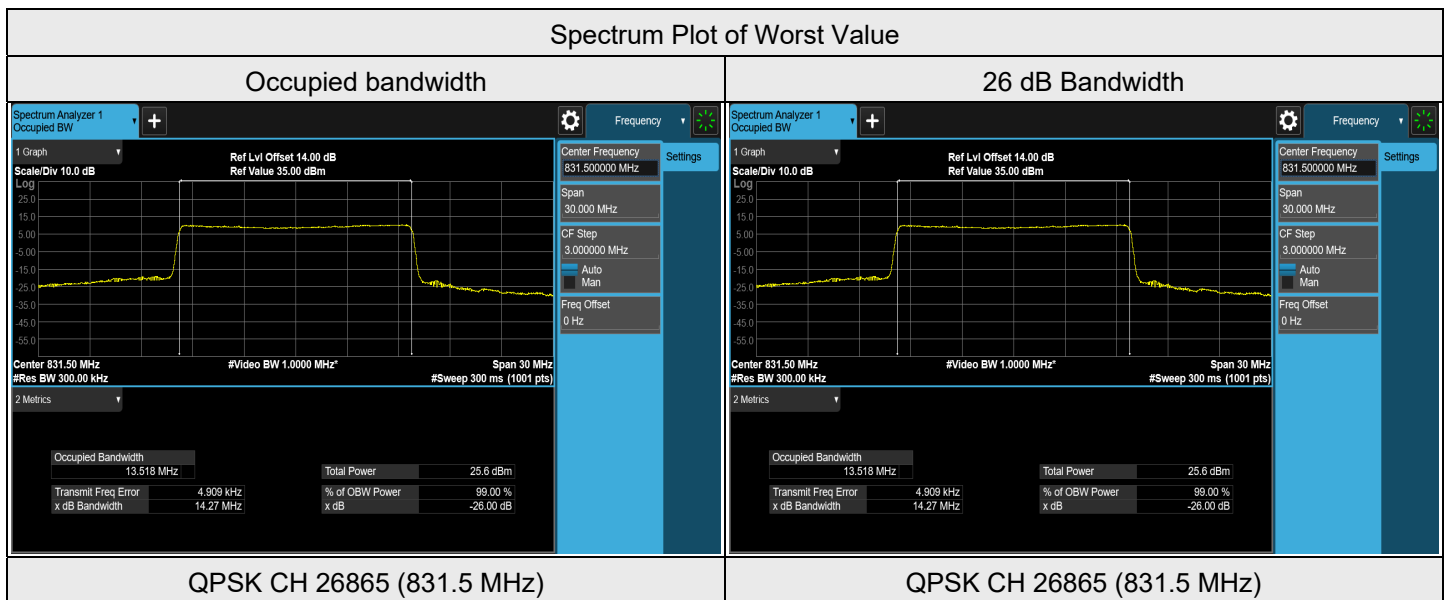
Spectrum Plot of Worst Value

| Occupied bandwidth | 26 dB Bandwidth |
|---|---|
| Spectrum Analyzer 1 Occupied BW + Frequency 1 Graph Ref Lvl Offset 14.00 dB Scale/Div 10.0 dB Ref Value 35.00 dBm Log 25.0 15.0 5.00 -5.00 -15.0 -25.0 -35.0 -45.0 -55.0 Center 831.50 MHz #Video BW 1.0000 MHz* Span 30 MHz #Res BW 300.00 kHz #Sweep 300 ms (1001 pts) 2 Metrics Occupied Bandwidth 13.518 MHz Total Power 25.6 dBm Transmit Freq Error 4.909 kHz % of OBW Power 99.00 % x dB Bandwidth 14.27 MHz x dB -26.00 dB Center Frequency 831.500000 MHz Settings Span 30.000 MHz CF Step 3.000000 MHz Auto Man Freq Offset 0 Hz | Spectrum Analyzer 1 Occupied BW + Frequency 1 Graph Ref Lvl Offset 14.00 dB Scale/Div 10.0 dB Ref Value 35.00 dBm Log 25.0 15.0 5.00 -5.00 -15.0 -25.0 -35.0 -45.0 -55.0 Center 831.50 MHz #Video BW 1.0000 MHz* Span 30 MHz #Res BW 300.00 kHz #Sweep 300 ms (1001 pts) 2 Metrics Occupied Bandwidth 13.518 MHz Total Power 25.6 dBm Transmit Freq Error 4.909 kHz % of OBW Power 99.00 % x dB Bandwidth 14.27 MHz x dB -26.00 dB Center Frequency 831.500000 MHz Settings Span 30.000 MHz CF Step 3.000000 MHz Auto Man Freq Offset 0 Hz |
| QPSK CH 26865 (831.5 MHz) | QPSK CH 26865 (831.5 MHz) |